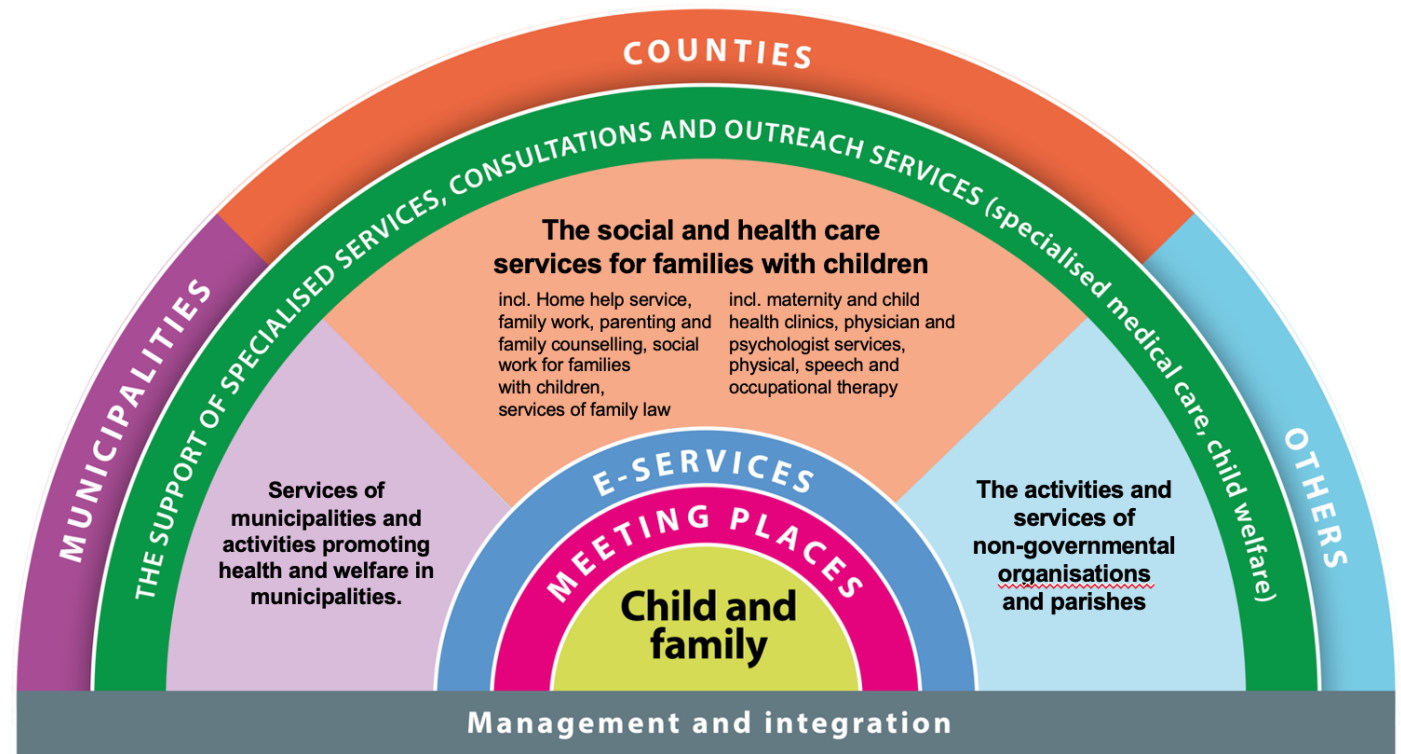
COUNTIES

MUNICIPALITIES

OTHERS

THE SUPPORT OF SPECIALISED SERVICES, CONSULTATIONS AND OUTREACH SERVICES (specialised medical care, child welfare)

The social and health care services for families with children

incl. Home help service, family work, parenting and family counselling, social work for families with children, services of family law

incl. maternity and child health clinics, physician and psychologist services, physical, speech and occupational therapy

Services of municipalities and activities promoting health and welfare in municipalities.

The activities and services of non-governmental organisations and parishes

E-SERVICES

MEETING PLACES

Child and family

Management and integration